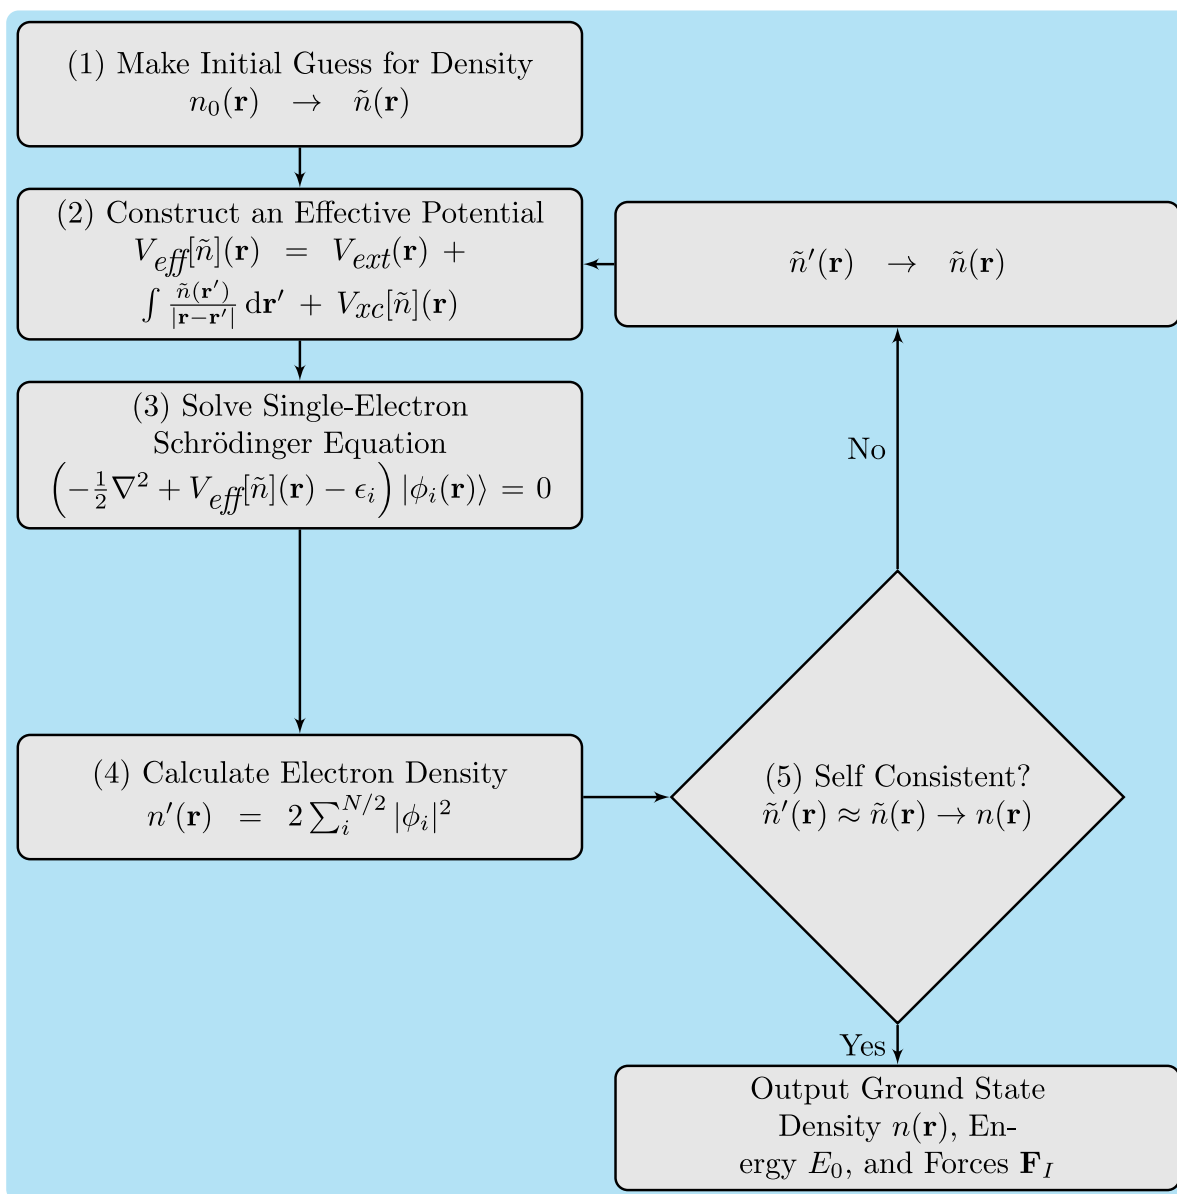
(1) Make Initial Guess for Density
$n_0(\mathbf{r}) \rightarrow \tilde{n}(\mathbf{r})$

(2) Construct an Effective Potential
$V_{eff}[\tilde{n}](\mathbf{r}) = V_{ext}(\mathbf{r}) + \int \frac{\tilde{n}(\mathbf{r}')}{|\mathbf{r}-\mathbf{r}'|} \mathrm{d}\mathbf{r}' + V_{xc}[\tilde{n}](\mathbf{r})$

$\tilde{n}'(\mathbf{r}) \rightarrow \tilde{n}(\mathbf{r})$

(3) Solve Single-Electron Schrödinger Equation
$\left(-\frac{1}{2}\nabla^2 + V_{eff}[\tilde{n}](\mathbf{r}) - \epsilon_i\right)|\phi_i(\mathbf{r})\rangle = 0$

No

(4) Calculate Electron Density
$n'(\mathbf{r}) = 2\sum_i^{N/2}|\phi_i|^2$

(5) Self Consistent?
$\tilde{n}'(\mathbf{r}) \approx \tilde{n}(\mathbf{r}) \rightarrow n(\mathbf{r})$

Yes

Output Ground State Density $n(\mathbf{r})$, Energy $E_0$, and Forces $\mathbf{F}_I$